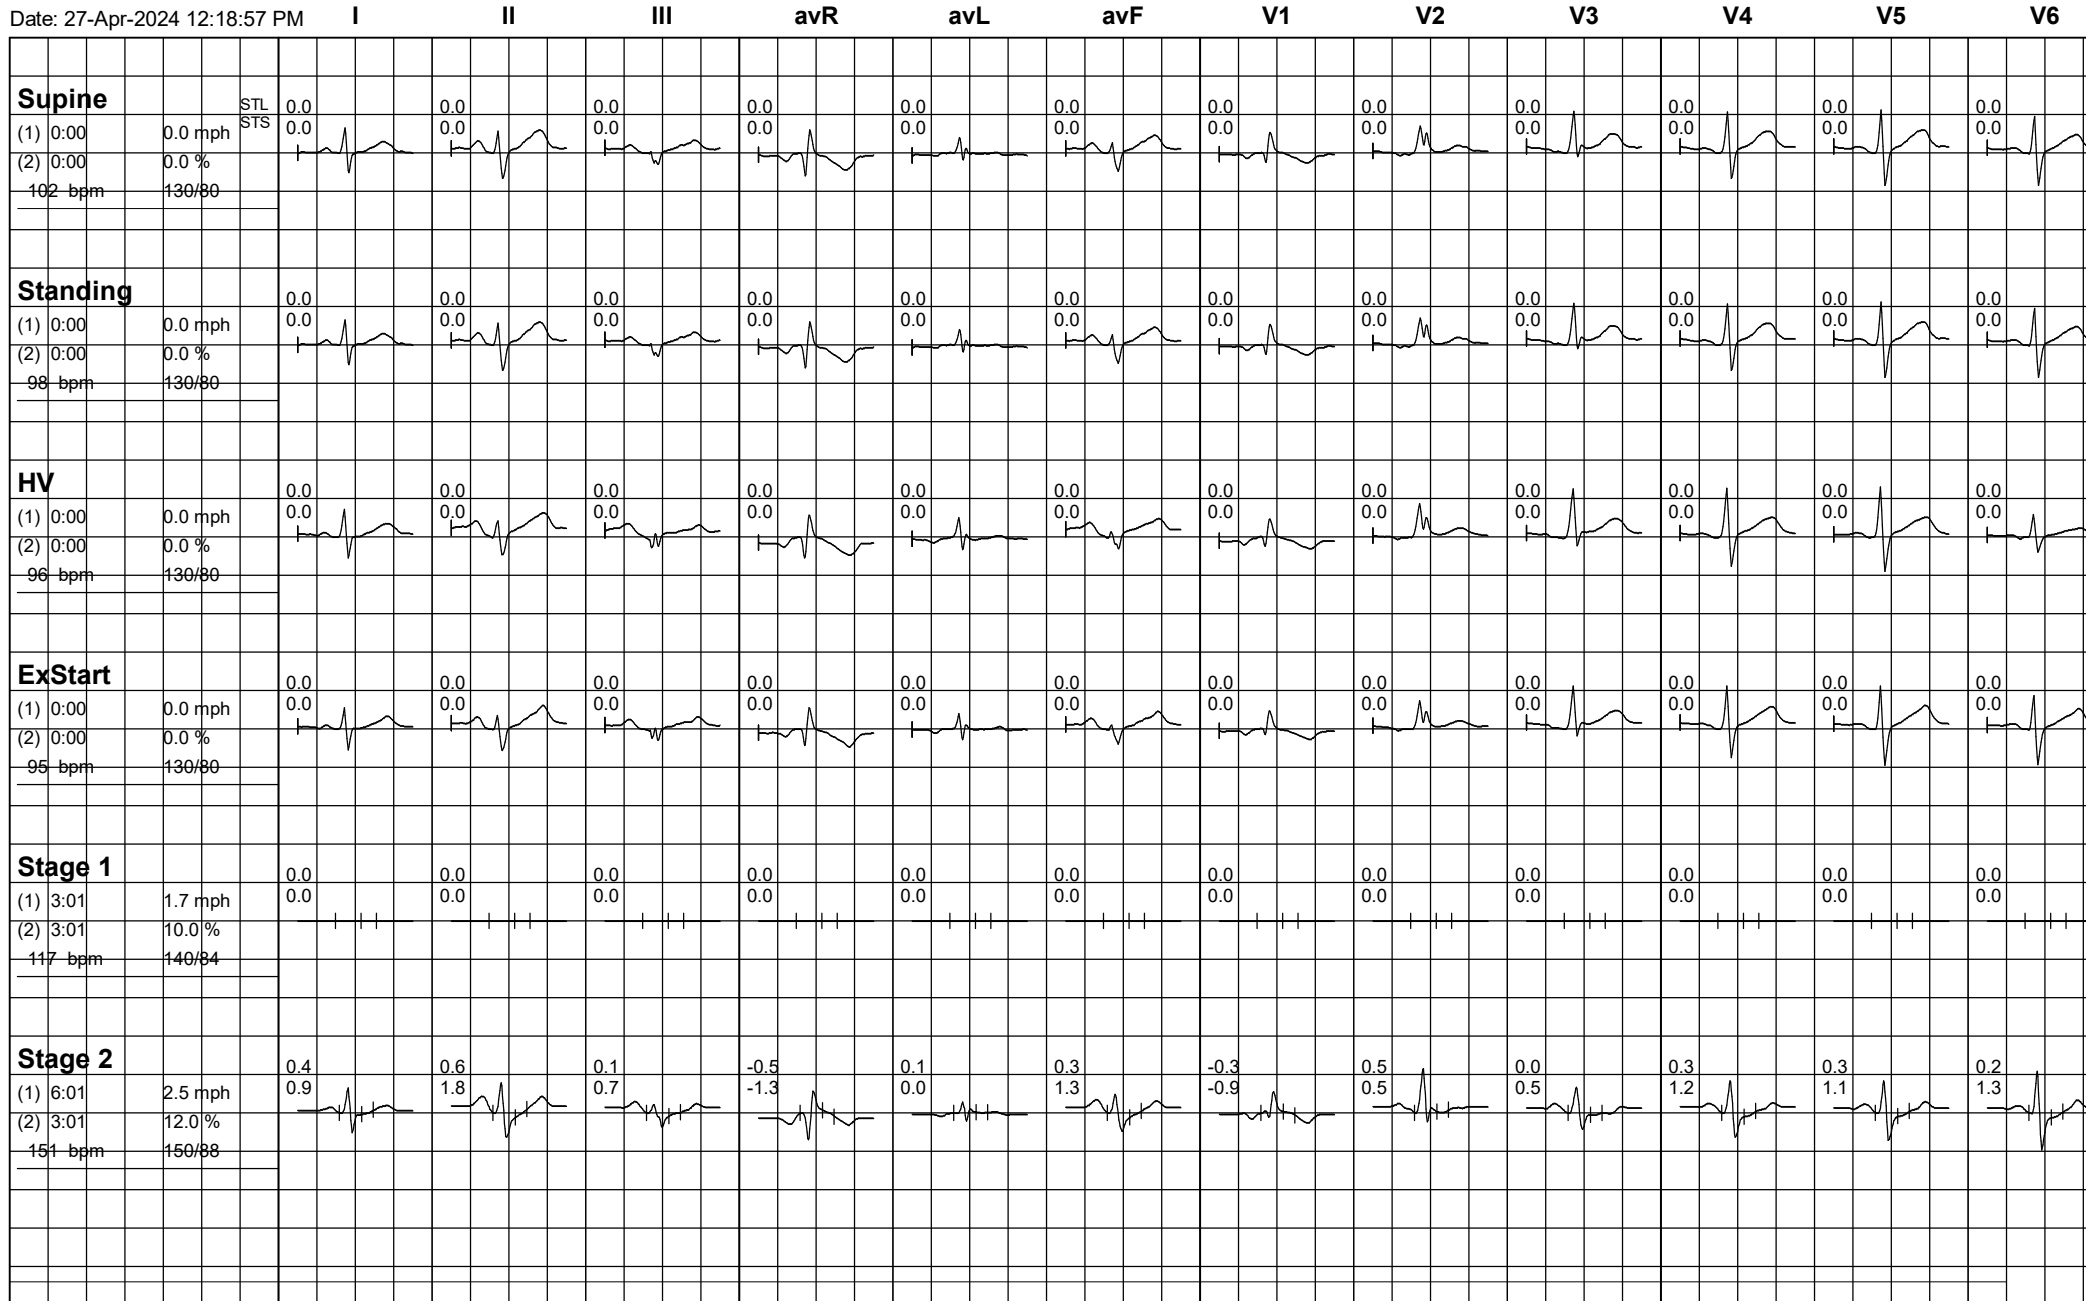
Date: 27-Apr-2024 12:18:57 PM I II III avR avL avF V1 V2 V3 V4 V5 V6

Supine
(1) 0:00 0.0 mph
(2) 0:00 0.0 %
102 bpm 130/80
STL
STS
0.0 0.0 0.0 0.0 0.0 0.0 0.0 0.0 0.0 0.0 0.0 0.0
0.0 0.0 0.0 0.0 0.0 0.0 0.0 0.0 0.0 0.0 0.0 0.0

Standing
(1) 0:00 0.0 mph
(2) 0:00 0.0 %
98 bpm 130/80
0.0 0.0 0.0 0.0 0.0 0.0 0.0 0.0 0.0 0.0 0.0 0.0
0.0 0.0 0.0 0.0 0.0 0.0 0.0 0.0 0.0 0.0 0.0 0.0

HV
(1) 0:00 0.0 mph
(2) 0:00 0.0 %
96 bpm 130/80
0.0 0.0 0.0 0.0 0.0 0.0 0.0 0.0 0.0 0.0 0.0 0.0
0.0 0.0 0.0 0.0 0.0 0.0 0.0 0.0 0.0 0.0 0.0 0.0

ExStart
(1) 0:00 0.0 mph
(2) 0:00 0.0 %
95 bpm 130/80
0.0 0.0 0.0 0.0 0.0 0.0 0.0 0.0 0.0 0.0 0.0 0.0
0.0 0.0 0.0 0.0 0.0 0.0 0.0 0.0 0.0 0.0 0.0 0.0

Stage 1
(1) 3:01 1.7 mph
(2) 3:01 10.0 %
117 bpm 140/84
0.0 0.0 0.0 0.0 0.0 0.0 0.0 0.0 0.0 0.0 0.0 0.0
0.0 0.0 0.0 0.0 0.0 0.0 0.0 0.0 0.0 0.0 0.0 0.0

Stage 2
(1) 6:01 2.5 mph
(2) 3:01 12.0 %
151 bpm 150/88
0.4 0.6 0.1 -0.5 0.1 0.3 -0.3 0.5 0.0 0.3 0.3 0.2
0.9 1.8 0.7 -1.3 0.0 1.3 -0.9 0.5 0.5 1.2 1.1 1.3